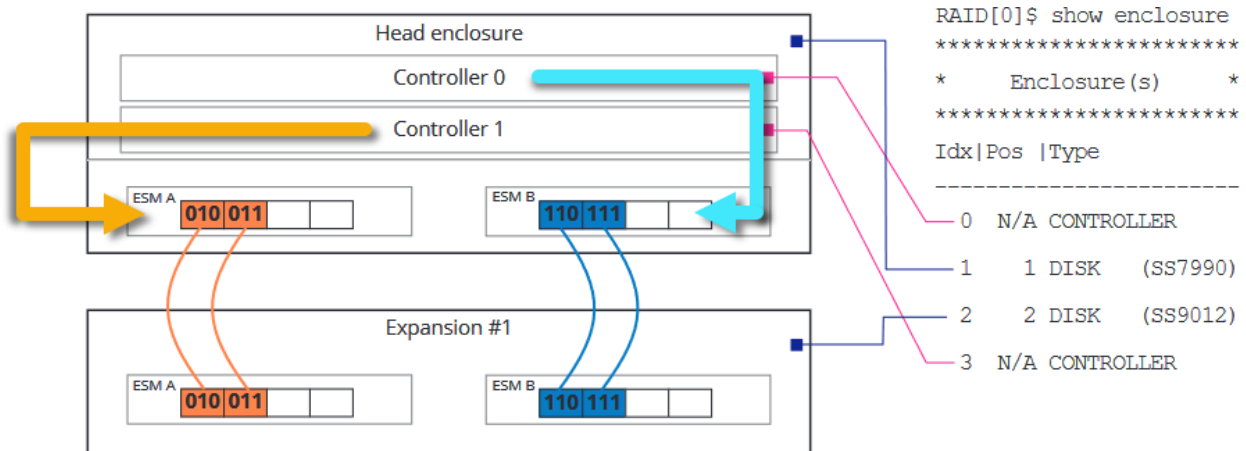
Head enclosure

Controller 0

Controller 1

ESM A

010 011

ESM B

110 111

Expansion #1

ESM A

010 011

ESM B

110 111

RAID[0]$ show enclosure
************************
*     Enclosure(s)     *
************************
Idx|Pos |Type
------------------------
0  N/A CONTROLLER
1    1 DISK    (SS7990)
2    2 DISK    (SS9012)
3  N/A CONTROLLER